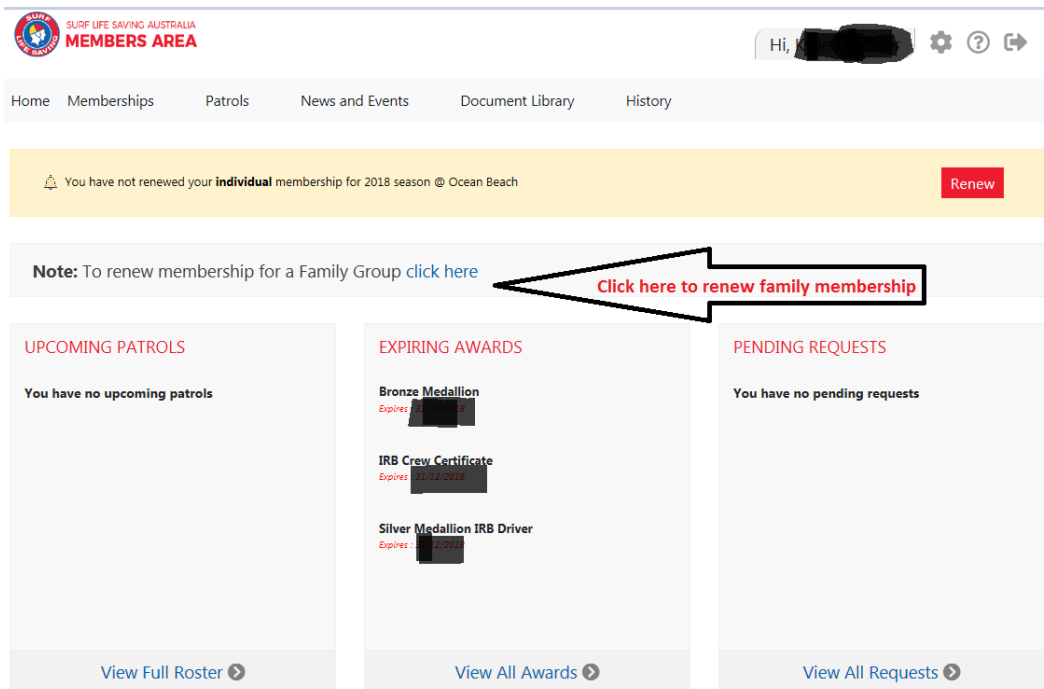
SURF LIFE SAVING
SURF LIFE SAVING AUSTRALIA
MEMBERS AREA

Hi, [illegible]

Home Memberships Patrols News and Events Document Library History

You have not renewed your **individual** membership for 2018 season @ Ocean Beach

Renew

**Note:** To renew membership for a Family Group click here

Click here to renew family membership

UPCOMING PATROLS

You have no upcoming patrols

View Full Roster

EXPIRING AWARDS

Bronze Medallion
Expires : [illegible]

IRB Crew Certificate
Expires : 31/12/2018

Silver Medallion IRB Driver
Expires : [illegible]/2018

View All Awards

PENDING REQUESTS

You have no pending requests

View All Requests